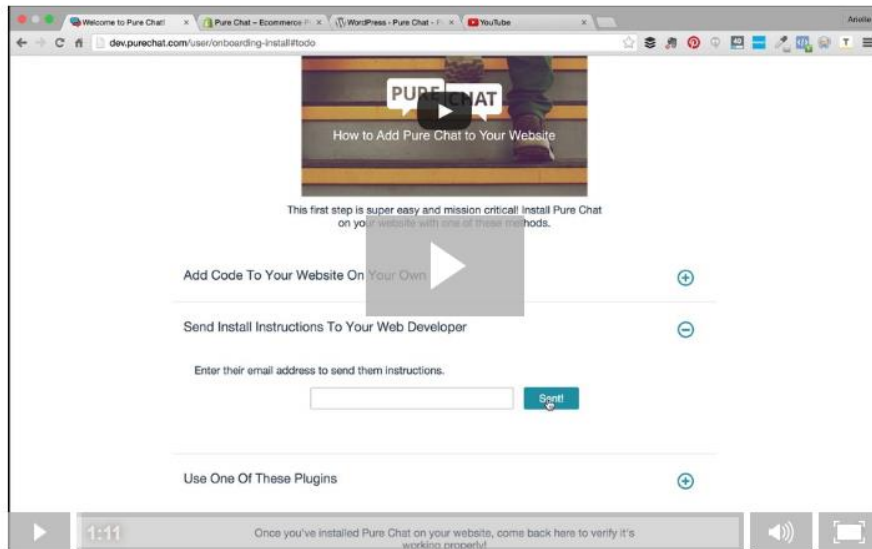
Welcome to Pure Chat! ×
Pure Chat – Ecommerce P ×
WordPress - Pure Chat - F ×
YouTube ×
Arielle

dev.purechat.com/user/onboarding-install#todo

PURE CHAT
How to Add Pure Chat to Your Website

This first step is super easy and mission critical! Install Pure Chat on your website with one of these methods.

Add Code To Your Website On Your Own

Send Install Instructions To Your Web Developer

Enter their email address to send them instructions.

Sent!

Use One Of These Plugins

1:11

Once you've installed Pure Chat on your website, come back here to verify it's working properly!